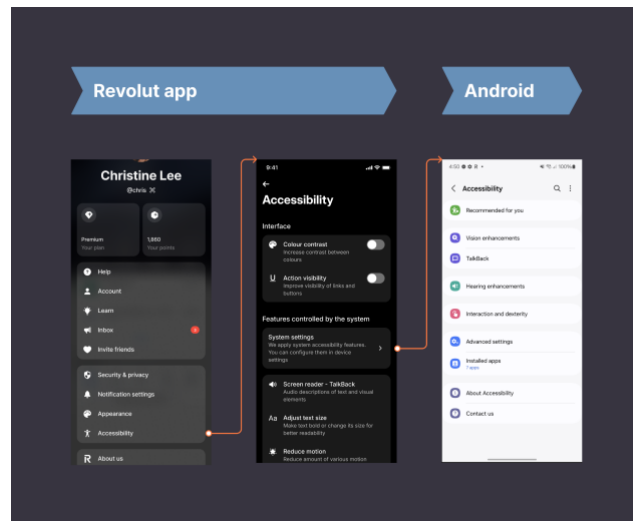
Revolut app

Android

Christine Lee
@chris

Premium
Your plan

1,660
Your points

Help
Account
Learn
Inbox
Invite friends

Security & privacy
Notification settings
Appearance
Accessibility

About us

9:41

Accessibility

Interface

Colour contrast
Increase contrast between colours

Action visibility
Improve visibility of links and buttons

Features controlled by the system

System settings
We apply system accessibility features. You can configure them in device settings

Screen reader - TalkBack
Audio descriptions of text and visual elements

Adjust text size
Make text bold or change its size for better readability

Reduce motion
Reduce amount of various motion

4:50 100%

Accessibility

Recommended for you

Vision enhancements
TalkBack

Hearing enhancements

Interaction and dexterity

Advanced settings

Installed apps
7 apps

About Accessibility
Contact us